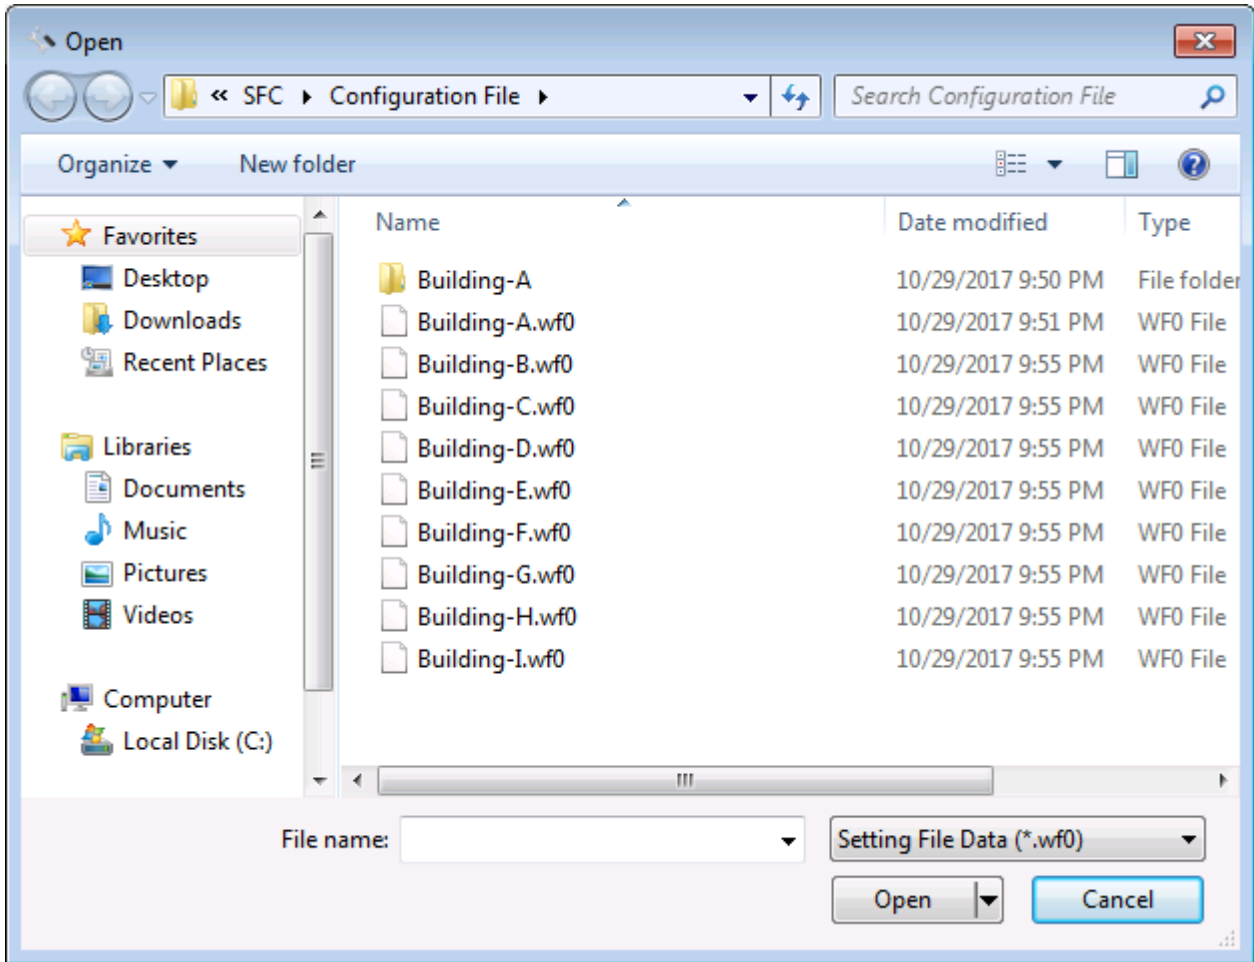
Open

« SFC ▸ Configuration File ▸

Search Configuration File

Organize ▾ New folder

Favorites
Desktop
Downloads
Recent Places

Libraries
Documents
Music
Pictures
Videos

Computer
Local Disk (C:)

| Name | Date modified | Type |
|---|---|---|
| Building-A | 10/29/2017 9:50 PM | File folder |
| Building-A.wf0 | 10/29/2017 9:51 PM | WF0 File |
| Building-B.wf0 | 10/29/2017 9:55 PM | WF0 File |
| Building-C.wf0 | 10/29/2017 9:55 PM | WF0 File |
| Building-D.wf0 | 10/29/2017 9:55 PM | WF0 File |
| Building-E.wf0 | 10/29/2017 9:55 PM | WF0 File |
| Building-F.wf0 | 10/29/2017 9:55 PM | WF0 File |
| Building-G.wf0 | 10/29/2017 9:55 PM | WF0 File |
| Building-H.wf0 | 10/29/2017 9:55 PM | WF0 File |
| Building-I.wf0 | 10/29/2017 9:55 PM | WF0 File |

File name:

Setting File Data (*.wf0)

Open

Cancel